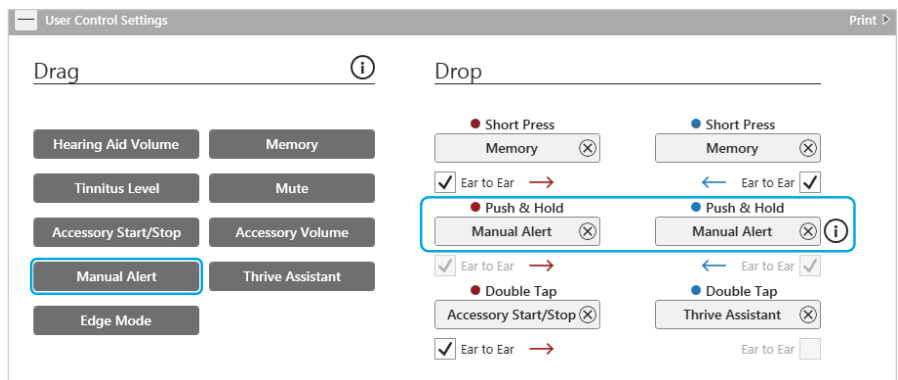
— User Control Settings

Print ▷

Drag

Hearing Aid Volume
Memory
Tinnitus Level
Mute
Accessory Start/Stop
Accessory Volume
Manual Alert
Thrive Assistant
Edge Mode

Drop

● Short Press
Memory
● Short Press
Memory
Ear to Ear
Ear to Ear

● Push & Hold
Manual Alert
● Push & Hold
Manual Alert
Ear to Ear
Ear to Ear

● Double Tap
Accessory Start/Stop
● Double Tap
Thrive Assistant
Ear to Ear
Ear to Ear